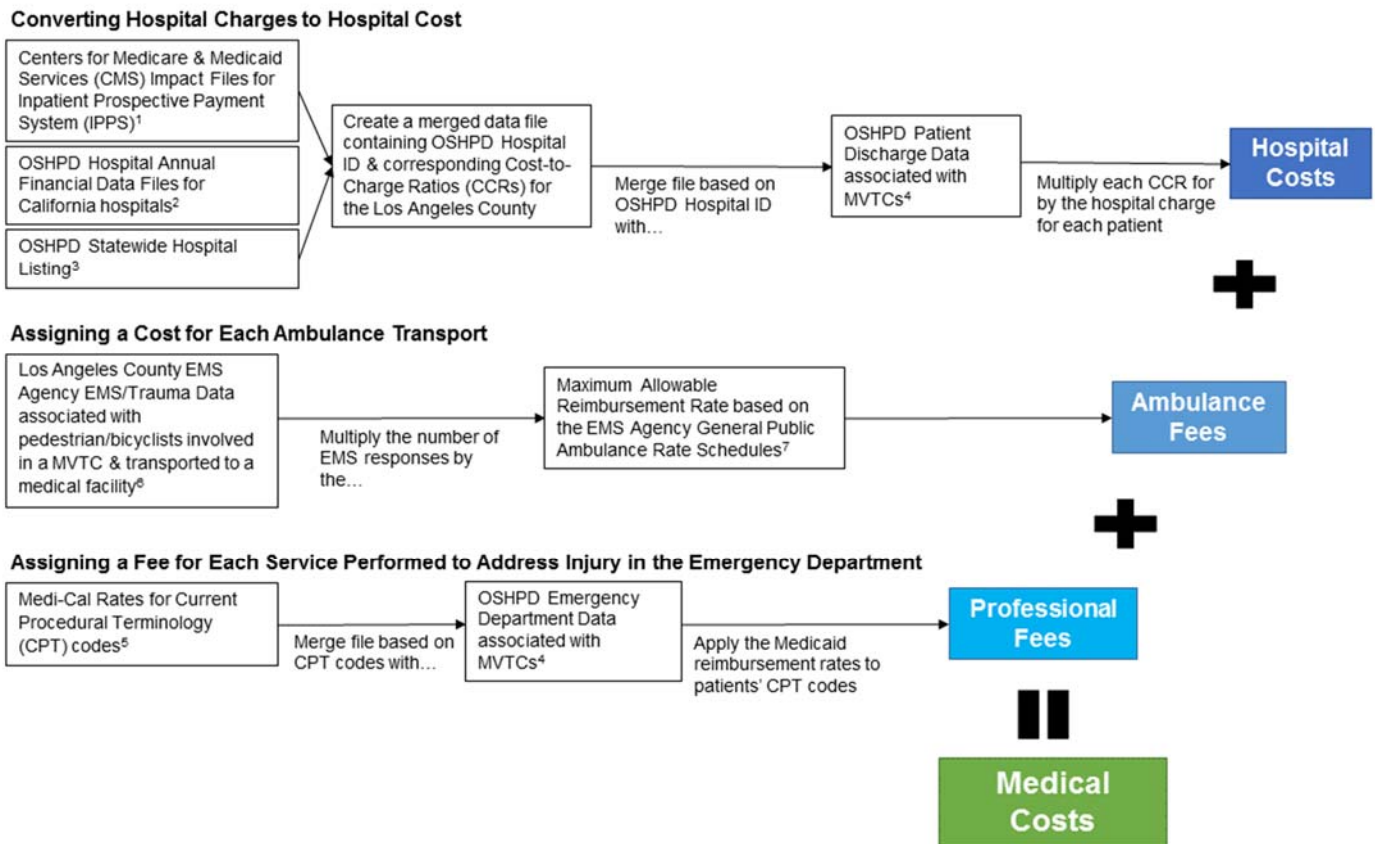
Converting Hospital Charges to Hospital Cost

Centers for Medicare & Medicaid Services (CMS) Impact Files for Inpatient Prospective Payment System (IPPS)$^1$

OSHPD Hospital Annual Financial Data Files for California hospitals$^2$

OSHPD Statewide Hospital Listing$^3$

Create a merged data file containing OSHPD Hospital ID & corresponding Cost-to-Charge Ratios (CCRs) for the Los Angeles County

Merge file based on OSHPD Hospital ID with…

OSHPD Patient Discharge Data associated with MVTCs$^4$

Multiply each CCR for by the hospital charge for each patient

Hospital Costs

Assigning a Cost for Each Ambulance Transport

Los Angeles County EMS Agency EMS/Trauma Data associated with pedestrian/bicyclists involved in a MVTC & transported to a medical facility$^6$

Multiply the number of EMS responses by the…

Maximum Allowable Reimbursement Rate based on the EMS Agency General Public Ambulance Rate Schedules$^7$

Ambulance Fees

Assigning a Fee for Each Service Performed to Address Injury in the Emergency Department

Medi-Cal Rates for Current Procedural Terminology (CPT) codes$^5$

Merge file based on CPT codes with…

OSHPD Emergency Department Data associated with MVTCs$^4$

Apply the Medicaid reimbursement rates to patients' CPT codes

Professional Fees

Medical Costs